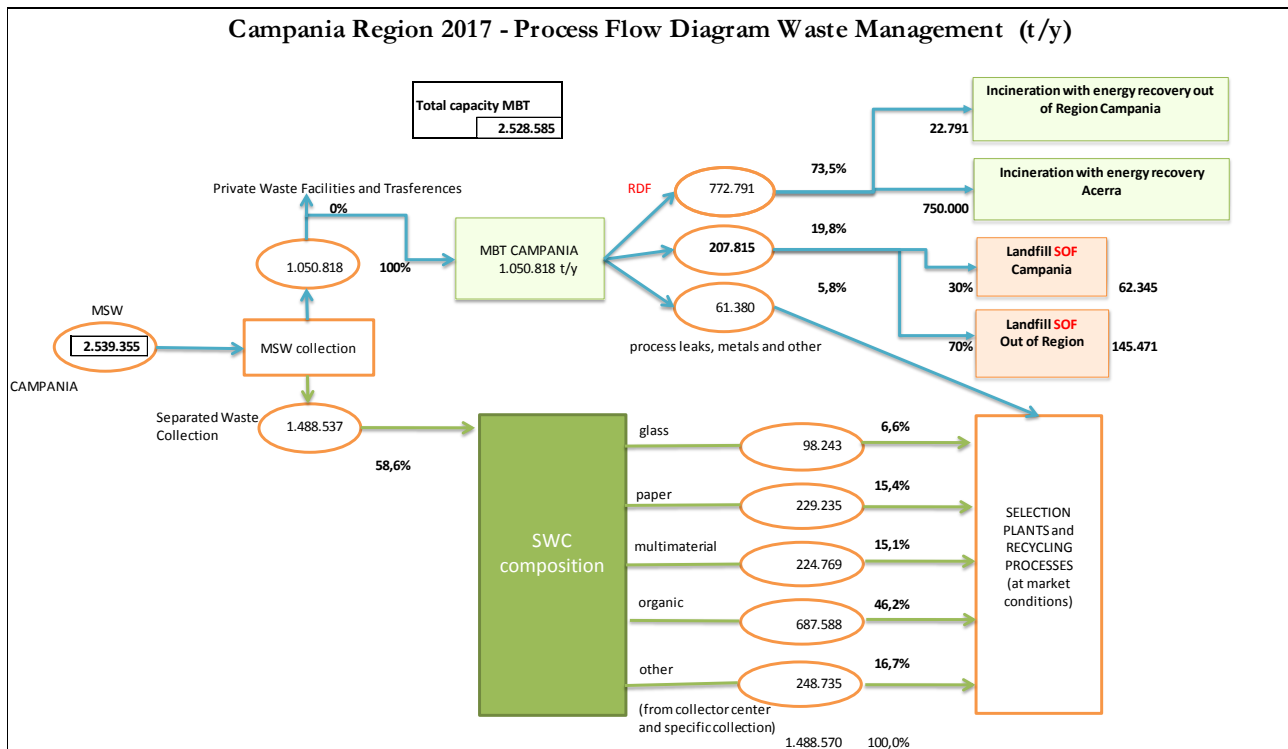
Campania Region 2017 - Process Flow Diagram Waste Management (t/y)

Total capacity MBT
2.528.585

Incineration with energy recovery out of Region Campania
22.791

73,5%

Incineration with energy recovery Acerra
750.000

Private Waste Facilities and Trasferences
0%

RDF
772.791

19,8%
207.815

MBT CAMPANIA
1.050.818 t/y

1.050.818
100%

Landfill SOF
Campania
30%
62.345

5,8%
61.380

Landfill SOF
Out of Region
70%
145.471

process leaks, metals and other

MSW
2.539.355
CAMPANIA

MSW collection

Separated Waste Collection
1.488.537
58,6%

SWC composition

glass
98.243
6,6%

paper
229.235
15,4%

multimaterial
224.769
15,1%

organic
687.588
46,2%

other
248.735
16,7%
(from collector center and specific collection)

1.488.570
100,0%

SELECTION PLANTS and RECYCLING PROCESSES (at market conditions)